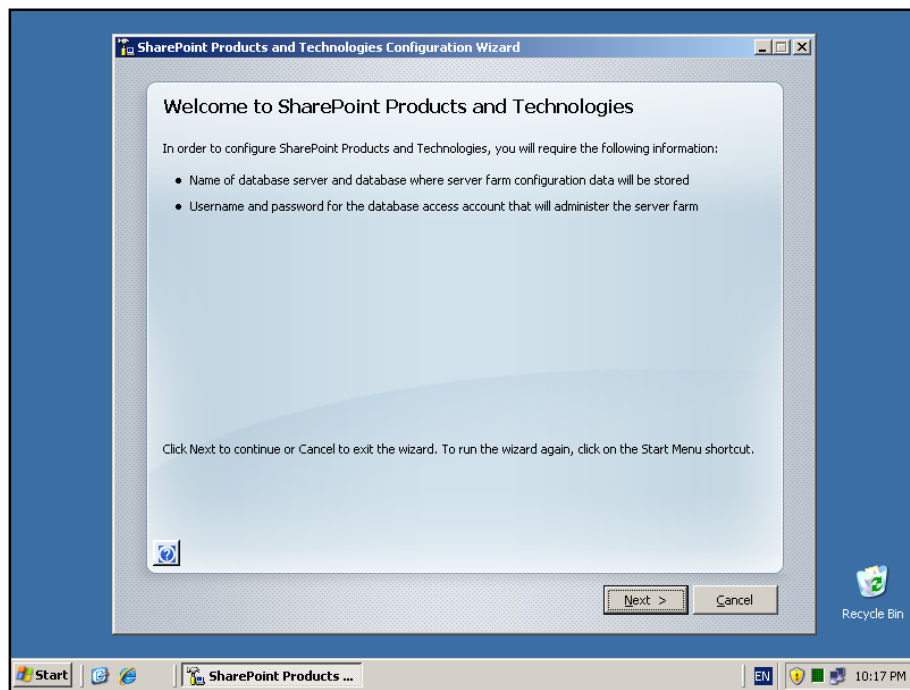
SharePoint Products and Technologies Configuration Wizard

Welcome to SharePoint Products and Technologies

In order to configure SharePoint Products and Technologies, you will require the following information:

- Name of database server and database where server farm configuration data will be stored
- Username and password for the database access account that will administer the server farm

Click Next to continue or Cancel to exit the wizard. To run the wizard again, click on the Start Menu shortcut.

Next >

Cancel

Recycle Bin

Start

SharePoint Products ...

EN

10:17 PM